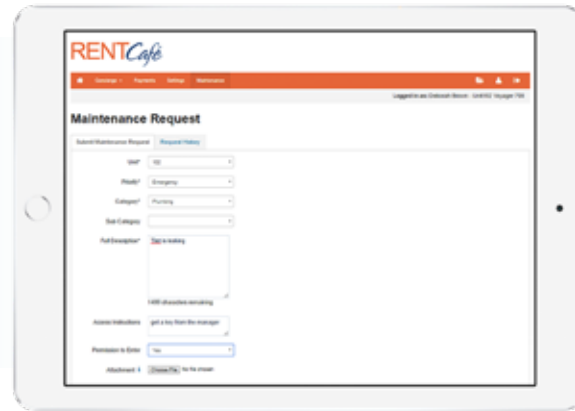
RENTCafé

Concierge · Payments · Settings · Maintenance

Logged in as: Deborah Nixon · Unit 102 Voyager 799

Maintenance Request

Submit Maintenance Request · Request History

Unit* 102

Priority* Emergency

Category* Plumbing

Sub Category

Full Description* Tap is leaking

1485 characters remaining

Access Instructions get a key from the manager

Permission to Enter Yes

Attachment Choose File No file chosen